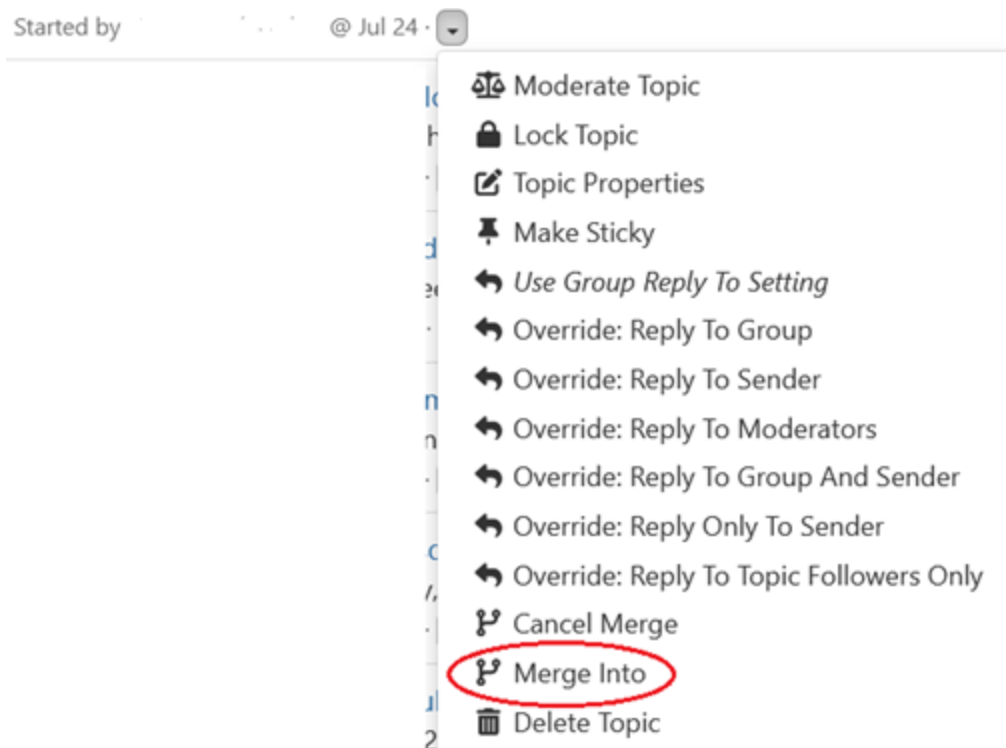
Started by @ Jul 24 ·

Moderate Topic
Lock Topic
Topic Properties
Make Sticky
*Use Group Reply To Setting*
Override: Reply To Group
Override: Reply To Sender
Override: Reply To Moderators
Override: Reply To Group And Sender
Override: Reply Only To Sender
Override: Reply To Topic Followers Only
Cancel Merge
Merge Into
Delete Topic